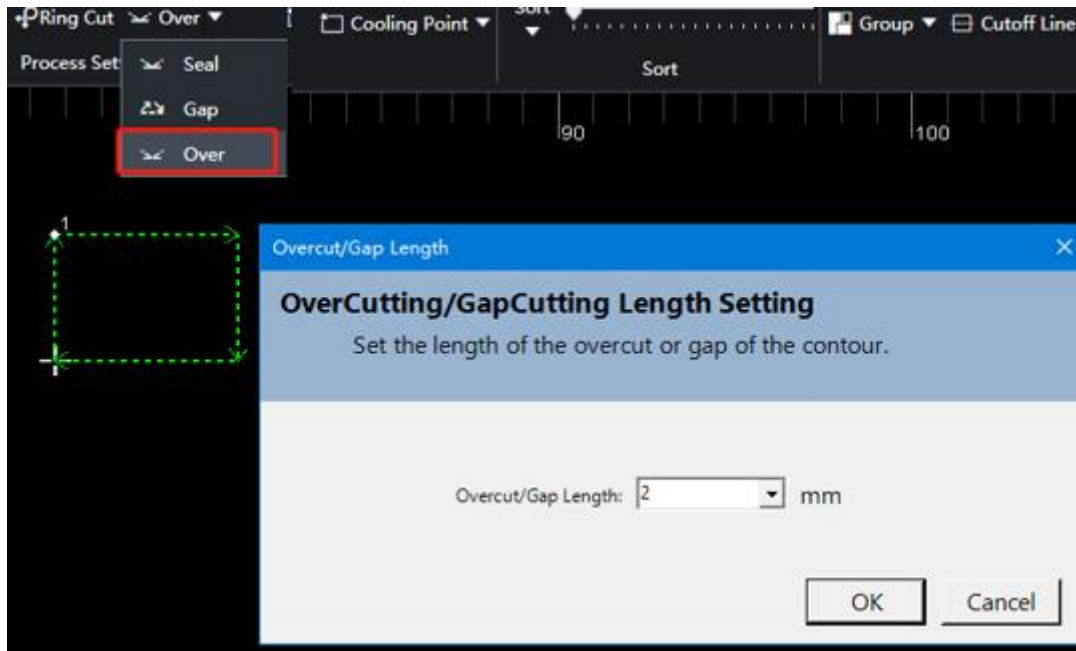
Ring Cut Over ▼ Cooling Point ▼ Sort Group ▼ Cutoff Line

Process Set Seal Gap Over Sort

90 100

1

Overcut/Gap Length

OverCutting/GapCutting Length Setting

Set the length of the overcut or gap of the contour.

Overcut/Gap Length: 2 mm

OK Cancel